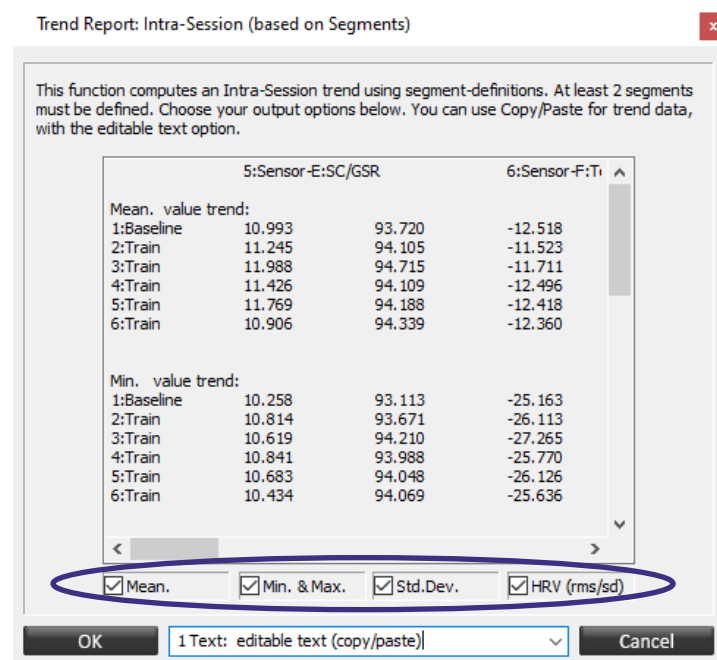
Trend Report: Intra-Session (based on Segments)

This function computes an Intra-Session trend using segment-definitions. At least 2 segments must be defined. Choose your output options below. You can use Copy/Paste for trend data, with the editable text option.

5:Sensor-E:SC/GSR 6:Sensor-F:T

Mean. value trend:

| | | | |
|---|---|---|---|
| 1:Baseline | 10.993 | 93.720 | -12.518 |
| 2:Train | 11.245 | 94.105 | -11.523 |
| 3:Train | 11.988 | 94.715 | -11.711 |
| 4:Train | 11.426 | 94.109 | -12.496 |
| 5:Train | 11.769 | 94.188 | -12.418 |
| 6:Train | 10.906 | 94.339 | -12.360 |

Min. value trend:

| | | | |
|---|---|---|---|
| 1:Baseline | 10.258 | 93.113 | -25.163 |
| 2:Train | 10.814 | 93.671 | -26.113 |
| 3:Train | 10.619 | 94.210 | -27.265 |
| 4:Train | 10.841 | 93.988 | -25.770 |
| 5:Train | 10.683 | 94.048 | -26.126 |
| 6:Train | 10.434 | 94.069 | -25.636 |

Mean. Min. & Max. Std.Dev. HRV (rms/sd)

OK 1 Text: editable text (copy/paste) Cancel